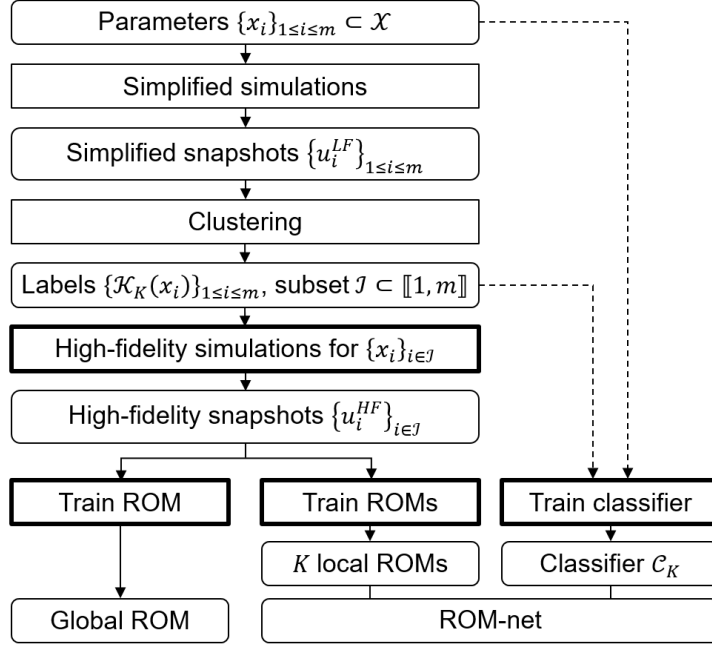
Parameters $\{x_i\}_{1\leq i\leq m} \subset \mathcal{X}$

Simplified simulations

Simplified snapshots $\{u_i^{LF}\}_{1\leq i\leq m}$

Clustering

Labels $\{\mathcal{K}_K(x_i)\}_{1\leq i\leq m}$, subset $\mathcal{I} \subset [\![1, m]\!]$

High-fidelity simulations for $\{x_i\}_{i\in\mathcal{I}}$

High-fidelity snapshots $\{u_i^{HF}\}_{i\in\mathcal{I}}$

Train ROM

Train ROMs

Train classifier

$K$ local ROMs

Classifier $\mathcal{C}_K$

Global ROM

ROM-net